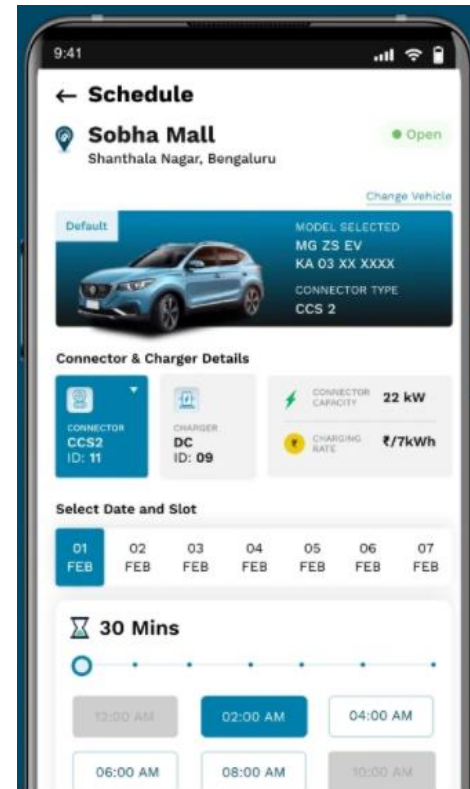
9:41

← Schedule

Sobha Mall
Shanthala Nagar, Bengaluru

● Open

Change Vehicle

Default

MODEL SELECTED
MG ZS EV
KA 03 XX XXXX

CONNECTOR TYPE
CCS 2

Connector & Charger Details

CONNECTOR
CCS2
ID: 11

CHARGER
DC
ID: 09

CONNECTOR CAPACITY
22 kW

CHARGING RATE
₹/7kWh

Select Date and Slot

| 01 FEB | 02 FEB | 03 FEB | 04 FEB | 05 FEB | 06 FEB | 07 FEB |
|---|---|---|---|---|---|---|

30 Mins

12:00 AM
02:00 AM
04:00 AM
06:00 AM
08:00 AM
10:00 AM